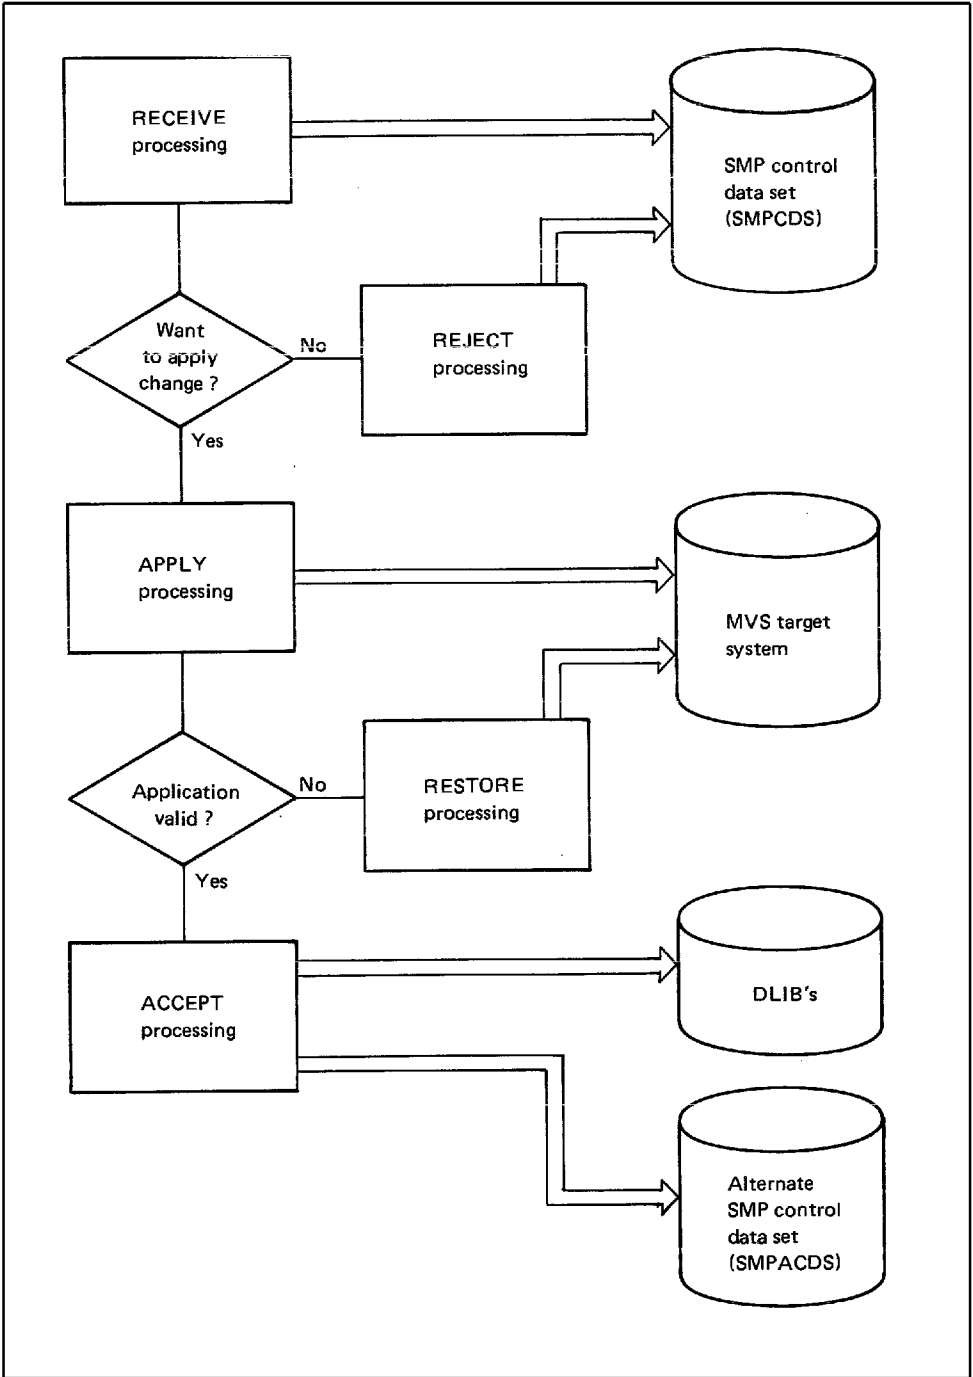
RECEIVE processing

SMP control data set (SMPCDS)

Want to apply change ?

No

REJECT processing

Yes

APPLY processing

MVS target system

Application valid ?

No

RESTORE processing

Yes

ACCEPT processing

DLIB's

Alternate SMP control data set (SMPACDS)